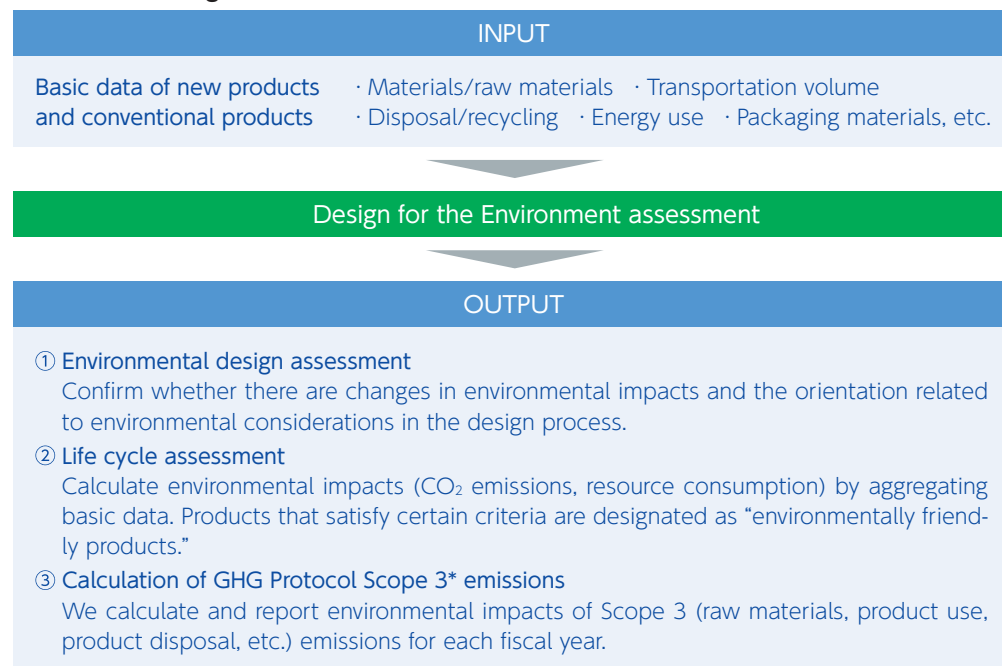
INPUT

Basic data of new products and conventional products

· Materials/raw materials · Transportation volume · Disposal/recycling · Energy use · Packaging materials, etc.

Design for the Environment assessment

OUTPUT

① Environmental design assessment
Confirm whether there are changes in environmental impacts and the orientation related to environmental considerations in the design process.

② Life cycle assessment
Calculate environmental impacts ($CO_2$ emissions, resource consumption) by aggregating basic data. Products that satisfy certain criteria are designated as “environmentally friendly products.”

③ Calculation of GHG Protocol Scope 3* emissions
We calculate and report environmental impacts of Scope 3 (raw materials, product use, product disposal, etc.) emissions for each fiscal year.